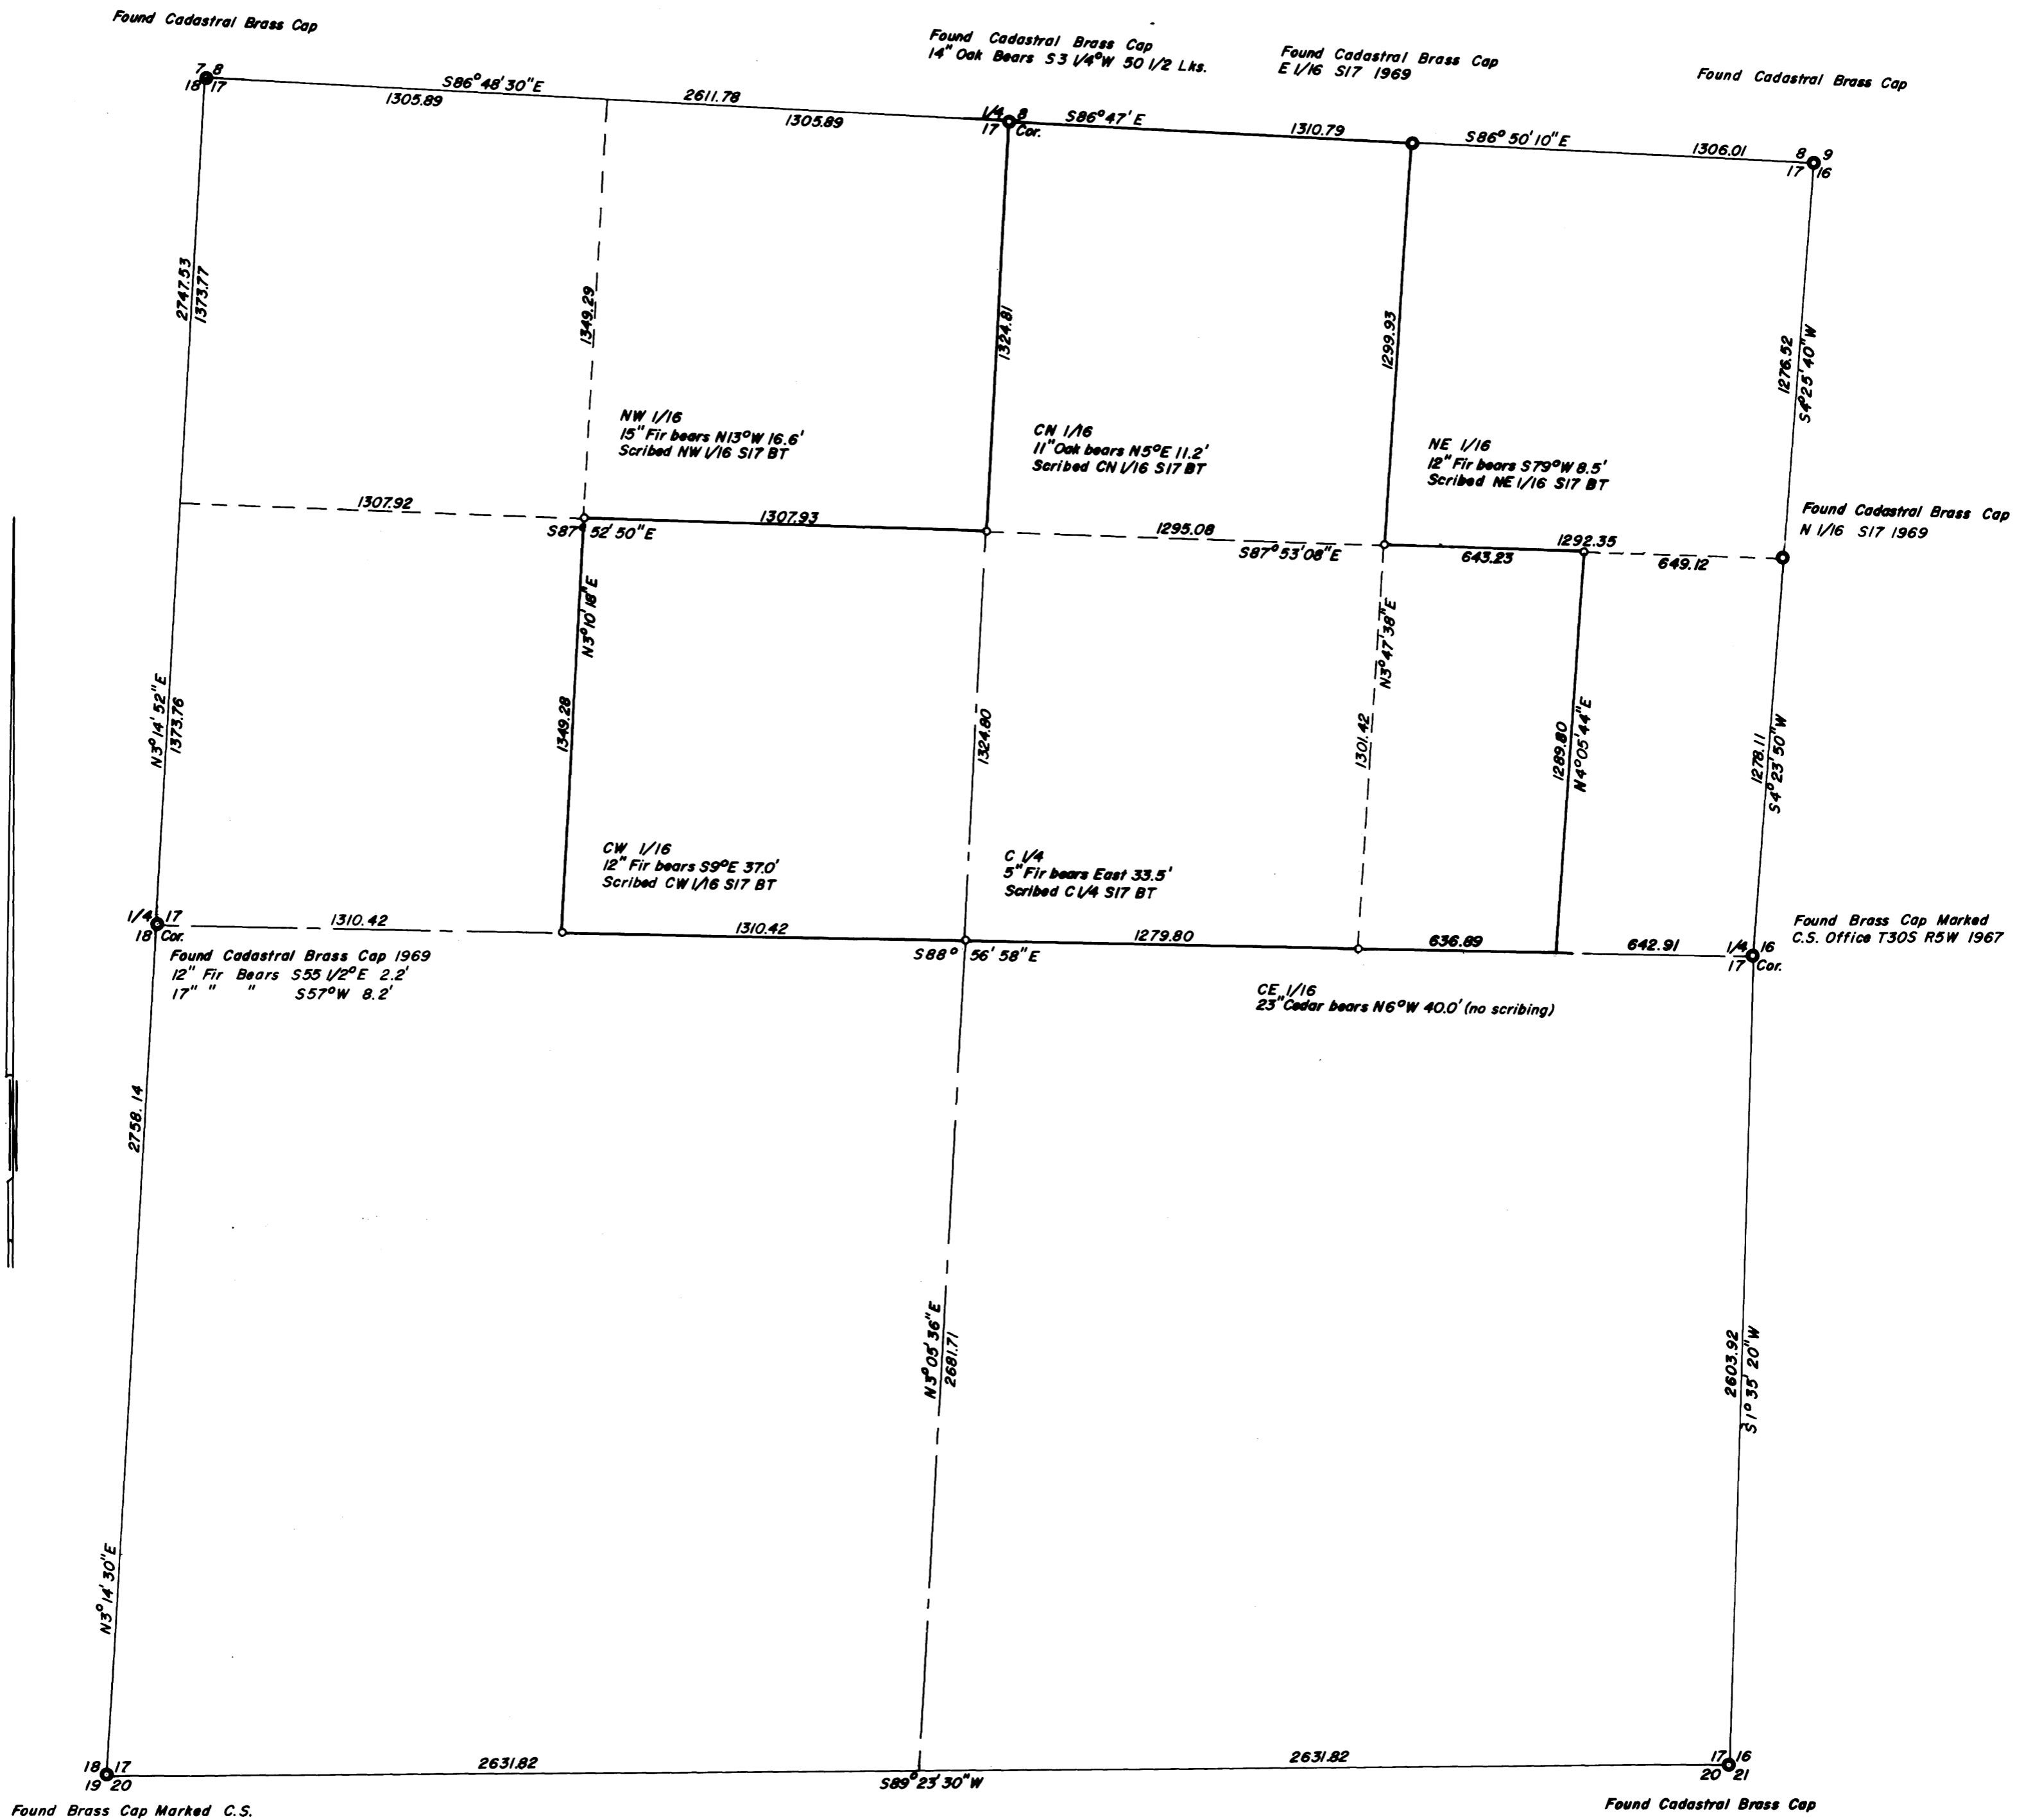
Found Cadastral Brass Cap

Found Cadastral Brass Cap
14" Oak Bears S3 1/4°W 50 1/2 Lks.

Found Cadastral Brass Cap
E 1/16 S17 1969

Found Cadastral Brass Cap

7 8
18 17

S86°48'30"E
2611.78
1305.89
1305.89

1/4 8
17 Cor.

S86°47'E
1310.79

S86°50'10"E
1306.01

8 9
17 16

2747.53
1373.77

1349.29

1324.81

1299.93

1276.52
S4°25'40"W

NW 1/16
15" Fir bears N13°W 16.6'
Scribed NW 1/16 S17 BT

CN 1/16
11" Oak bears N5°E 11.2'
Scribed CN 1/16 S17 BT

NE 1/16
12" Fir bears S79°W 8.5'
Scribed NE 1/16 S17 BT

Found Cadastral Brass Cap
N 1/16 S17 1969

1307.92
S87° 52' 50"E
1307.93
1295.08
S87°53'08"E
643.23
1292.35
649.12

N3°10'18"E
N3°47'38"E
N3°14'52"E
1373.76

1349.28
1324.80
1301.42
1289.80
N4°05'44"E
1278.11
S4°23'50"W

CW 1/16
12" Fir bears S9°E 37.0'
Scribed CW 1/16 S17 BT

C 1/4
5" Fir bears East 33.5'
Scribed C 1/4 S17 BT

Found Brass Cap Marked
C.S. Office T30S R5W 1967

1/4 17
18 Cor.

1310.42
1310.42
1279.80
636.89
642.91

1/4 16
17 Cor.

S88° 56' 58"E

Found Cadastral Brass Cap 1969
12" Fir Bears S55 1/2°E 2.2'
17" " " S57°W 8.2'

CE 1/16
23" Cedar bears N6°W 40.0' (no scribing)

2758.14

N3°05'36"E
2681.71

2603.92
S1°35'20"W

N3°14'30"E

18 17
19 20

2631.82
S89°23'30"W
2631.82

17 16
20 21

Found Brass Cap Marked C.S.

Found Cadastral Brass Cap